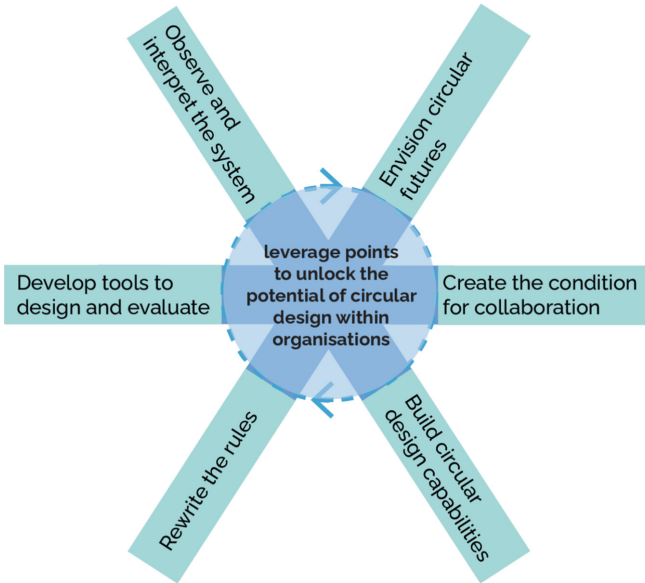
Observe and interpret the system

Envision circular futures

leverage points to unlock the potential of circular design within organisations

Develop tools to design and evaluate

Create the condition for collaboration

Rewrite the rules

Build circular design capabilities